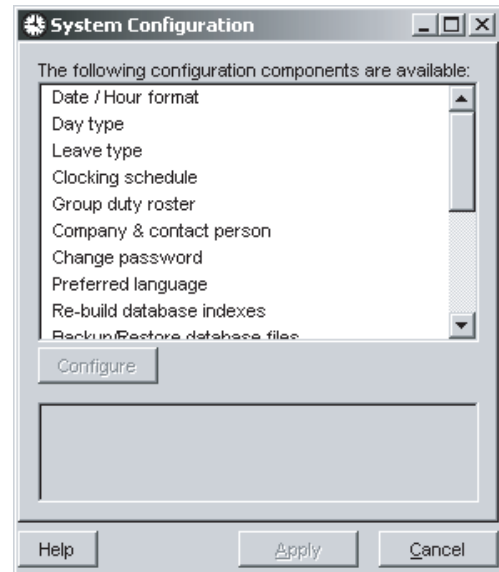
System Configuration

The following configuration components are available:

Date / Hour format
Day type
Leave type
Clocking schedule
Group duty roster
Company & contact person
Change password
Preferred language
Re-build database indexes
Backup/Restore database files

Configure

Help
Apply
Cancel